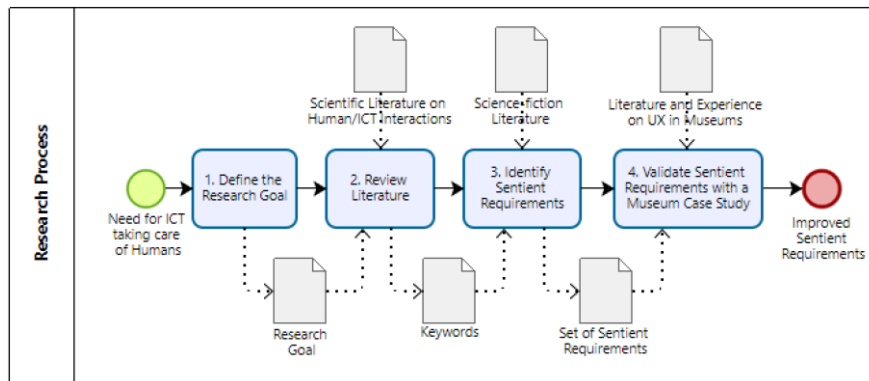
Research Process

Need for ICT taking care of Humans

1. Define the Research Goal

Research Goal

Scientific Literature on Human/ICT Interactions

2. Review Literature

Keywords

Science-fiction Literature

3. Identify Sentient Requirements

Set of Sentient Requirements

Literature and Experience on UX in Museums

4. Validate Sentient Requirements with a Museum Case Study

Improved Sentient Requirements